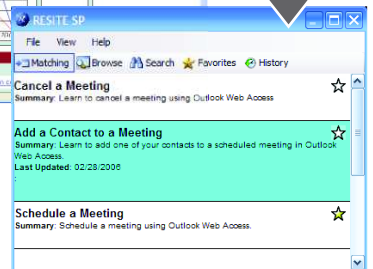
RESITE SP

File View Help

Matching Browse Search Favorites History

Cancel a Meeting
Summary: Learn to cancel a meeting using Outlook Web Access

Add a Contact to a Meeting
Summary: Learn to add one of your contacts to a scheduled meeting in Outlook Web Access.
Last Updated: 02/28/2006

Schedule a Meeting
Summary: Schedule a meeting using Outlook Web Access.